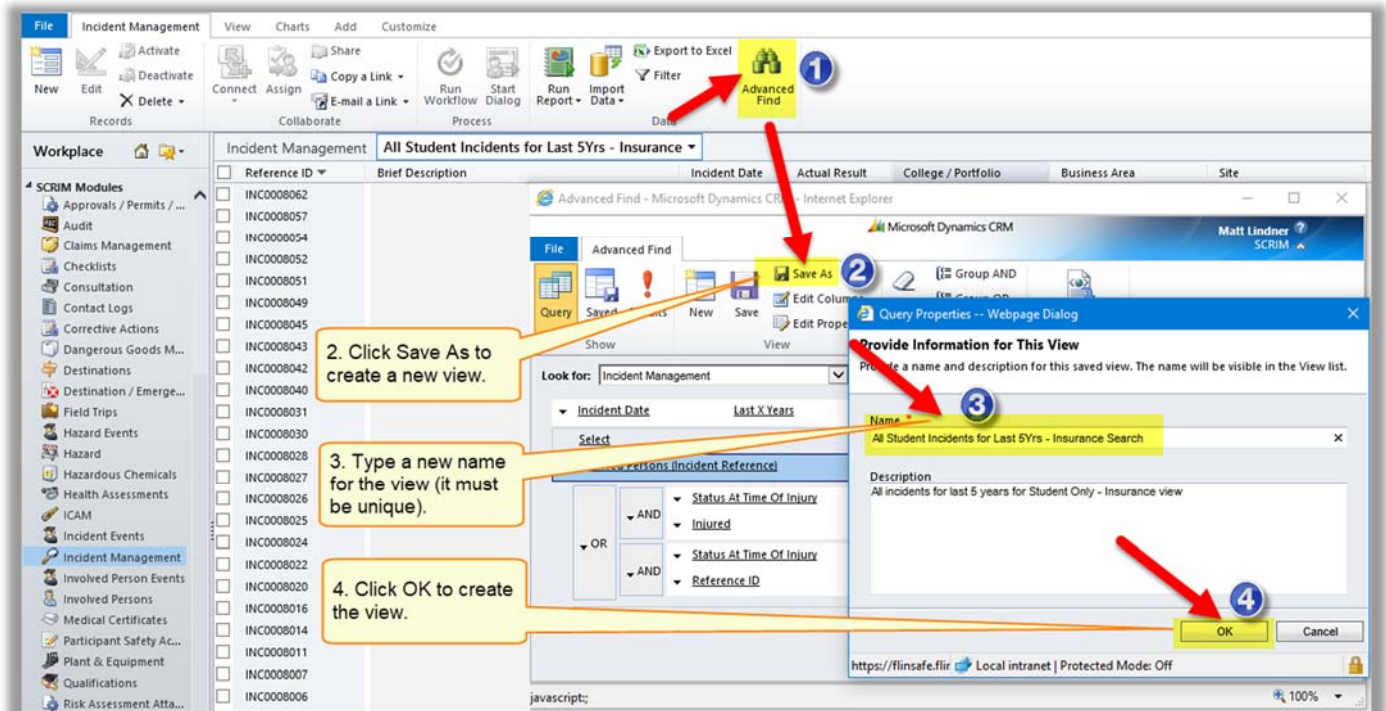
File Incident Management View Charts Add Customize

New Edit Activate Deactivate Delete Records

Connect Assign Share Copy a Link E-mail a Link Collaborate

Run Workflow Start Dialog Process

Run Report Import Data Export to Excel Filter Advanced Find Data

1

Workplace

SCRIM Modules
Approvals / Permits / ...
Audit
Claims Management
Checklists
Consultation
Contact Logs
Corrective Actions
Dangerous Goods M...
Destinations
Destination / Emerge...
Field Trips
Hazard Events
Hazard
Hazardous Chemicals
Health Assessments
ICAM
Incident Events
Incident Management
Involved Person Events
Involved Persons
Medical Certificates
Participant Safety Ac...
Plant & Equipment
Qualifications
Risk Assessment Atta...

Incident Management All Student Incidents for Last 5Yrs - Insurance

| Reference ID | Brief Description | Incident Date | Actual Result | College / Portfolio | Business Area | Site |
|---|---|---|---|---|---|---|
| INC0008062 | | | | | | |
| INC0008057 | | | | | | |
| INC0008054 | | | | | | |
| INC0008052 | | | | | | |
| INC0008051 | | | | | | |
| INC0008049 | | | | | | |
| INC0008045 | | | | | | |
| INC0008043 | | | | | | |
| INC0008042 | | | | | | |
| INC0008040 | | | | | | |
| INC0008031 | | | | | | |
| INC0008030 | | | | | | |
| INC0008028 | | | | | | |
| INC0008027 | | | | | | |
| INC0008026 | | | | | | |
| INC0008025 | | | | | | |
| INC0008024 | | | | | | |
| INC0008022 | | | | | | |
| INC0008020 | | | | | | |
| INC0008016 | | | | | | |
| INC0008014 | | | | | | |
| INC0008011 | | | | | | |
| INC0008007 | | | | | | |
| INC0008006 | | | | | | |

Advanced Find - Microsoft Dynamics CRM - Internet Explorer

Microsoft Dynamics CRM Matt Lindner SCRIM

File Advanced Find

Query Saved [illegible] New Save Save As Edit Columns Edit Prope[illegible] Group AND Group OR

Show View

2

2. Click Save As to create a new view.

Look for: Incident Management

Incident Date Last X Years

Select

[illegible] Persons (Incident Reference)

OR AND Status At Time Of Injury Injured

AND Status At Time Of Injury Reference ID

3. Type a new name for the view (it must be unique).

4. Click OK to create the view.

javascript:;

Query Properties -- Webpage Dialog

Provide Information for This View

Pro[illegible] a name and description for this saved view. The name will be visible in the View list.

3

Name *
All Student Incidents for Last 5Yrs - Insurance Search

Description
All incidents for last 5 years for Student Only - Insurance view

4

OK Cancel

https://flinsafe.flir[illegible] Local intranet | Protected Mode: Off

100%